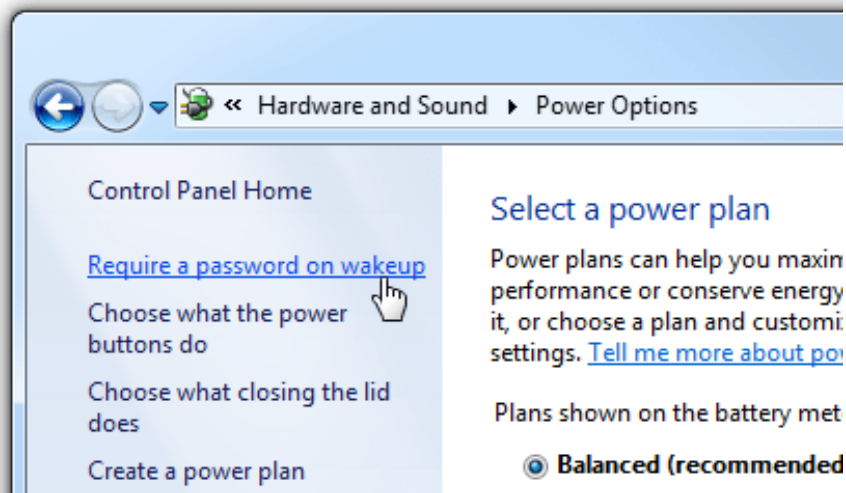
« Hardware and Sound ▸ Power Options

Control Panel Home

Require a password on wakeup

Choose what the power buttons do

Choose what closing the lid does

Create a power plan

Select a power plan

Power plans can help you maxim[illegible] performance or conserve energy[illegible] it, or choose a plan and customiz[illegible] settings. Tell me more about po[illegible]

Plans shown on the battery met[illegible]

Balanced (recommended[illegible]